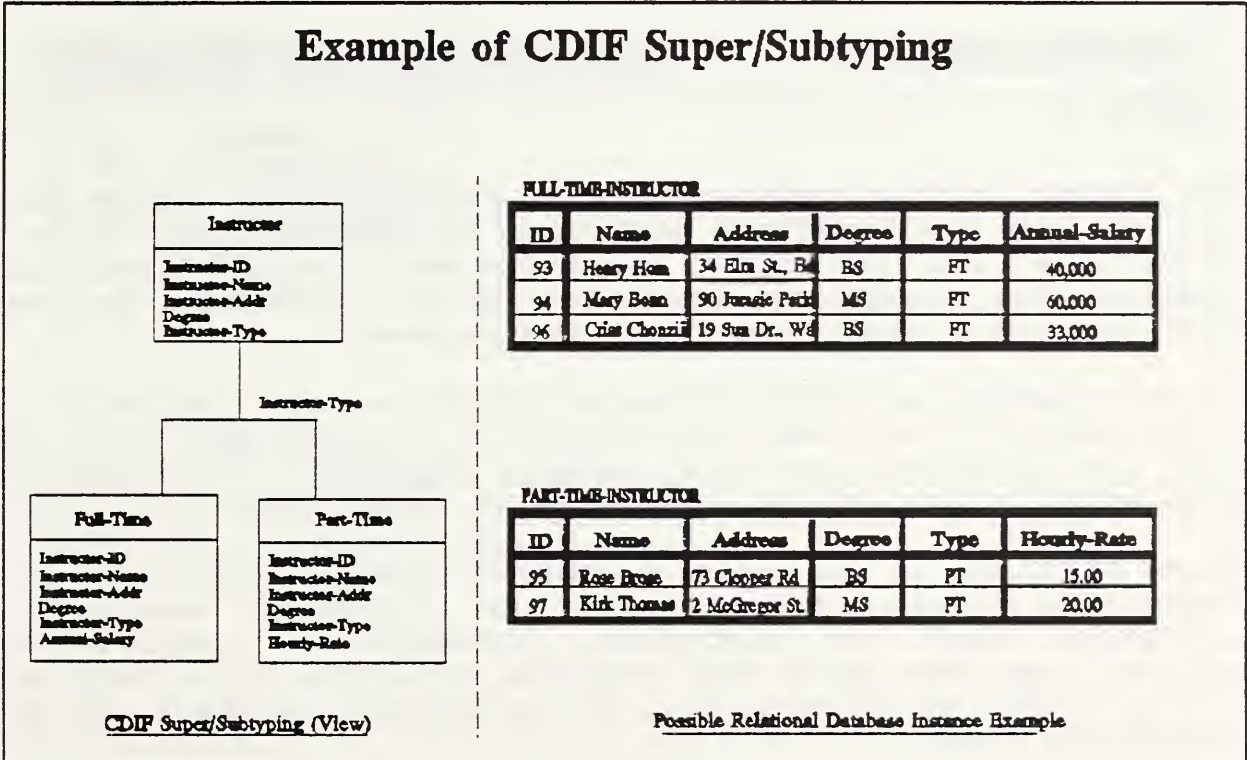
Example of CDIF Super/Subtyping

Instructor

Instructor-ID
Instructor-Name
Instructor-Addr
Degree
Instructor-Type

Instructor-Type

Full-Time

Instructor-ID
Instructor-Name
Instructor-Addr
Degree
Instructor-Type
Annual-Salary

Part-Time

Instructor-ID
Instructor-Name
Instructor-Addr
Degree
Instructor-Type
Hourly-Rate

CDIF Super/Subtyping (View)

FULL-TIME-INSTRUCTOR

| ID | Name | Address | Degree | Type | Annual-Salary |
|---|---|---|---|---|---|
| 93 | Henry Hom | 34 Elm St., B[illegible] | BS | FT | 40,000 |
| 94 | Mary Bean | 90 Jurasic Park | MS | FT | 60,000 |
| 96 | Criss Chonzii | 19 Sun Dr., W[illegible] | BS | FT | 33,000 |

PART-TIME-INSTRUCTOR

| ID | Name | Address | Degree | Type | Hourly-Rate |
|---|---|---|---|---|---|
| 95 | Rose Brose | 73 Clopper Rd | BS | PT | 15.00 |
| 97 | Kirk Thomas | 2 McGregor St. | MS | PT | 20.00 |

Possible Relational Database Instance Example